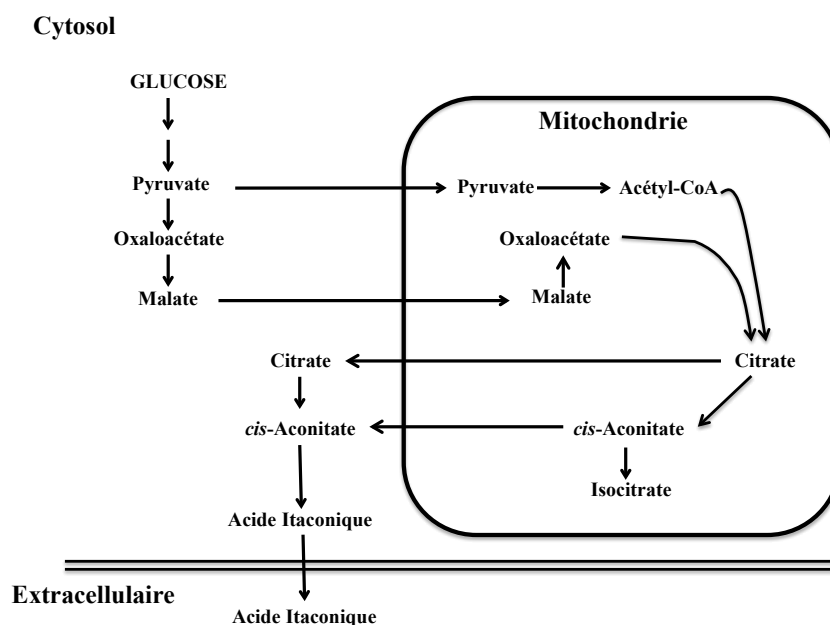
Cytosol

GLUCOSE

Pyruvate

Oxaloacétate

Malate

Mitochondrie

Pyruvate

Acétyl-CoA

Oxaloacétate

Malate

Citrate

Citrate

*cis*-Aconitate

*cis*-Aconitate

Isocitrate

Acide Itaconique

Extracellulaire

Acide Itaconique